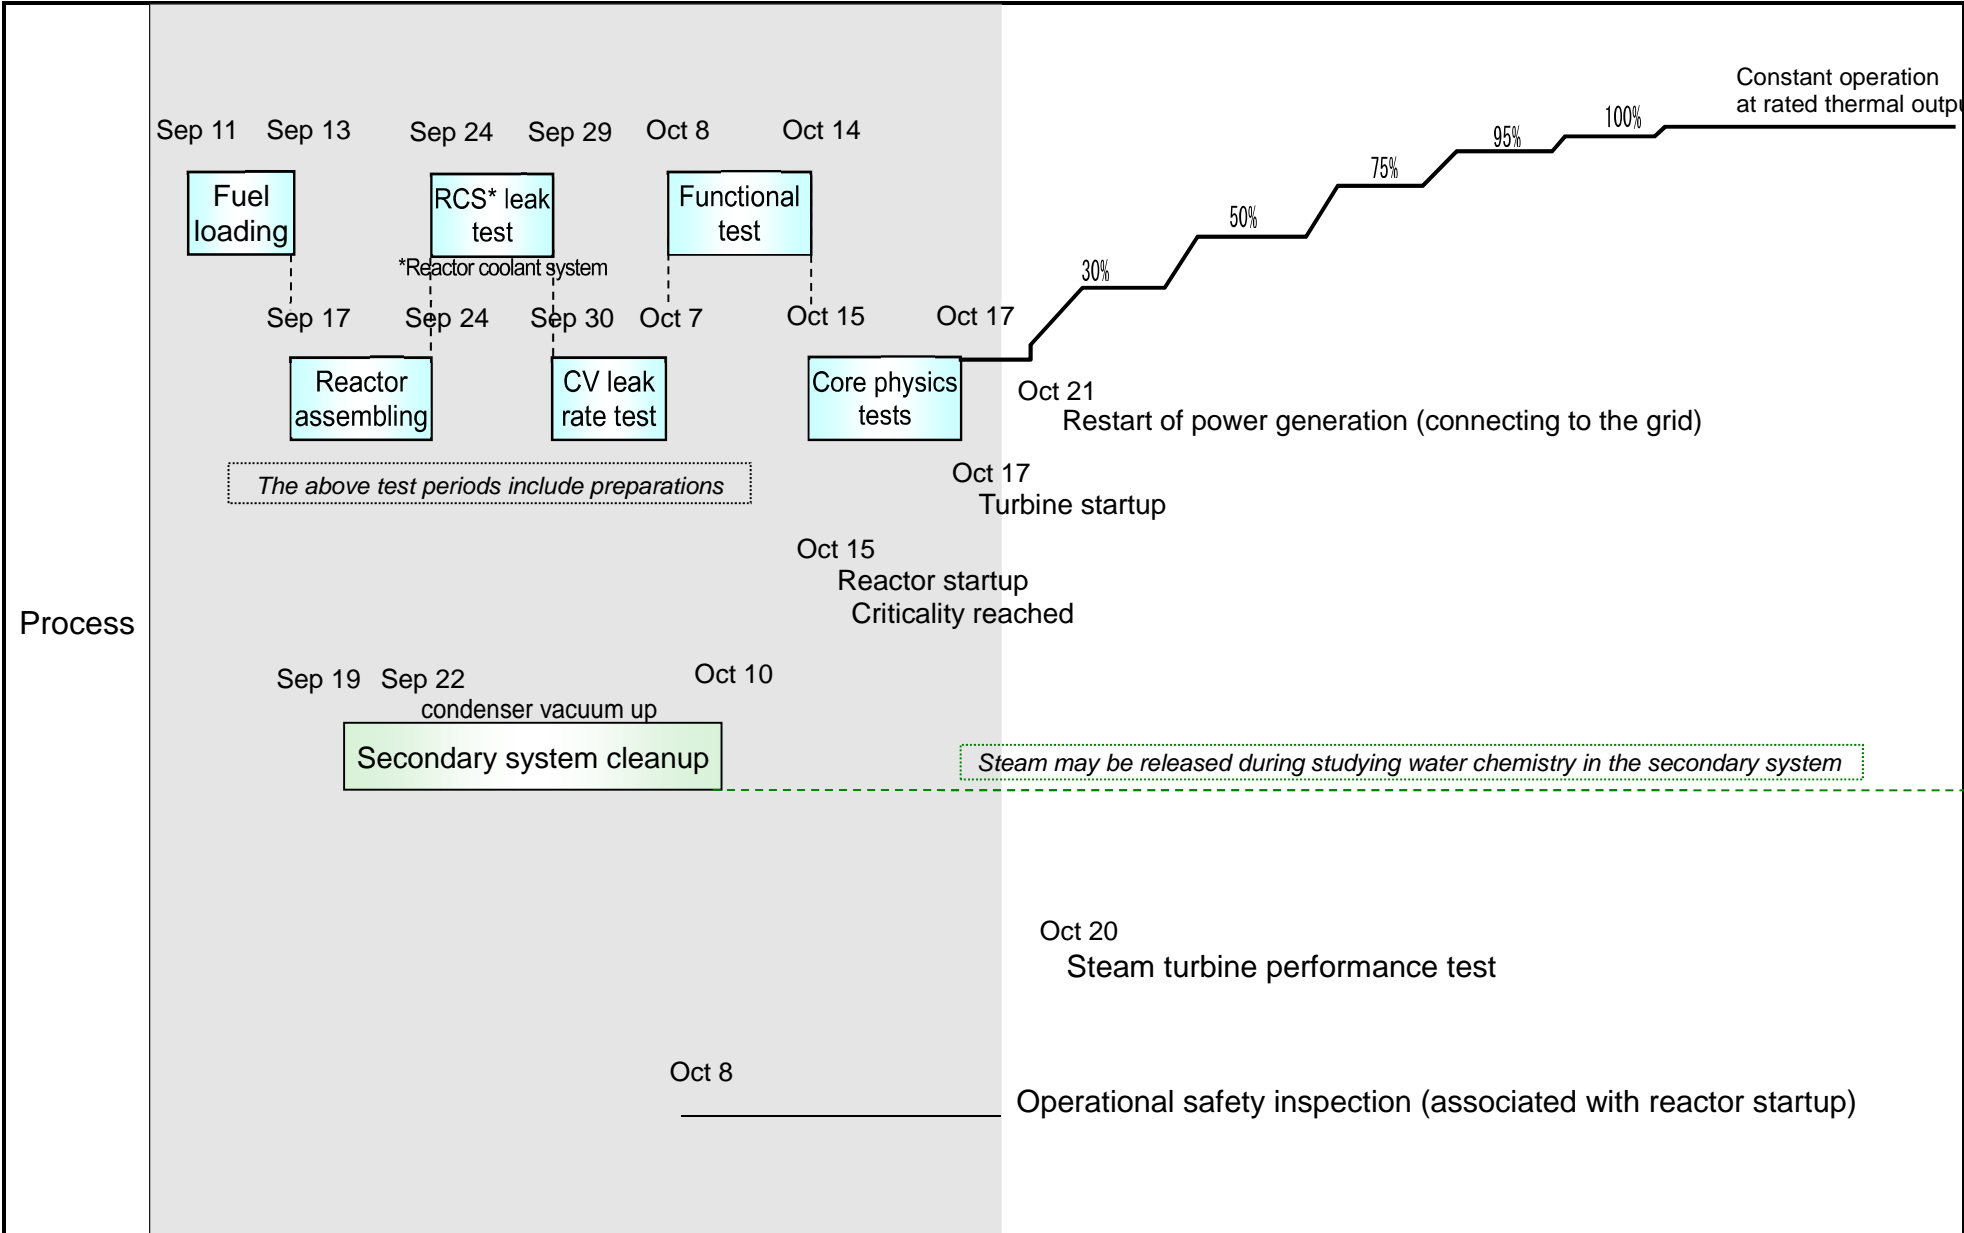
Process

Sep 11 Sep 13 Sep 24 Sep 29 Oct 8 Oct 14

Fuel loading

RCS* leak test

*Reactor coolant system

Functional test

Sep 17 Sep 24 Sep 30 Oct 7 Oct 15 Oct 17

Reactor assembling

CV leak rate test

Core physics tests

The above test periods include preparations

Constant operation at rated thermal outp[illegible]

100%

95%

75%

50%

30%

Oct 21
Restart of power generation (connecting to the grid)

Oct 17
Turbine startup

Oct 15
Reactor startup
Criticality reached

Sep 19 Sep 22 Oct 10
condenser vacuum up

Secondary system cleanup

Steam may be released during studying water chemistry in the secondary system

Oct 20
Steam turbine performance test

Oct 8

Operational safety inspection (associated with reactor startup)